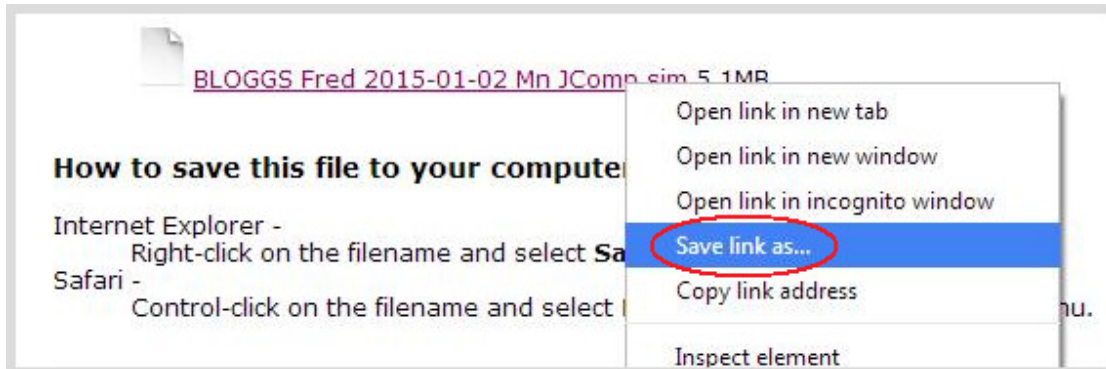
BLOGGS Fred 2015-01-02 Mn JComp.sim 5.1MB

How to save this file to your compute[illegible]

Internet Explorer -
Right-click on the filename and select Sa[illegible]
Safari -
Control-click on the filename and select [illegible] nu.

Open link in new tab
Open link in new window
Open link in incognito window
Save link as...
Copy link address
Inspect element